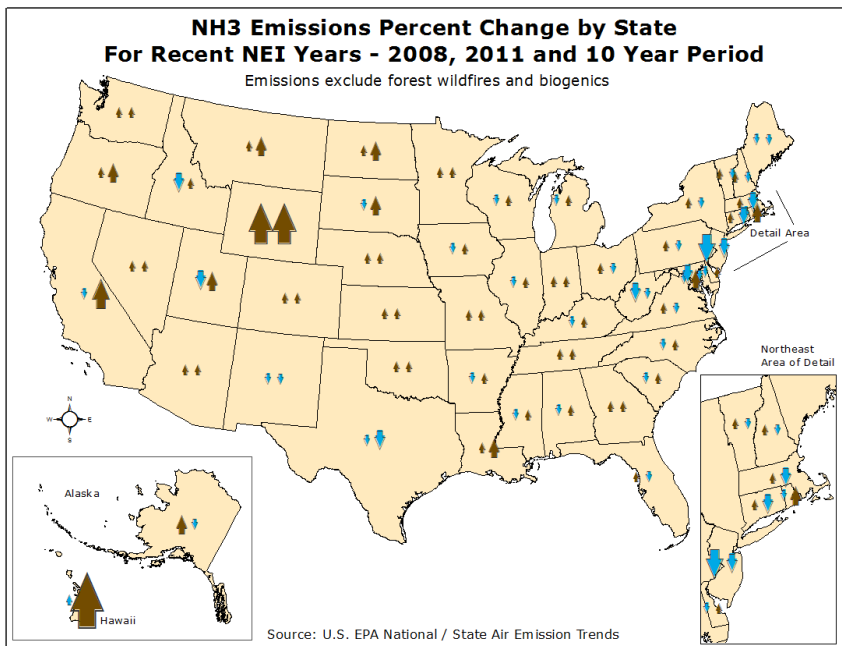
NH3 Emissions Percent Change by State
For Recent NEI Years - 2008, 2011 and 10 Year Period

Emissions exclude forest wildfires and biogenics

Detail Area

Northeast Area of Detail

N
W E
S

Alaska

Hawaii

Source: U.S. EPA National / State Air Emission Trends